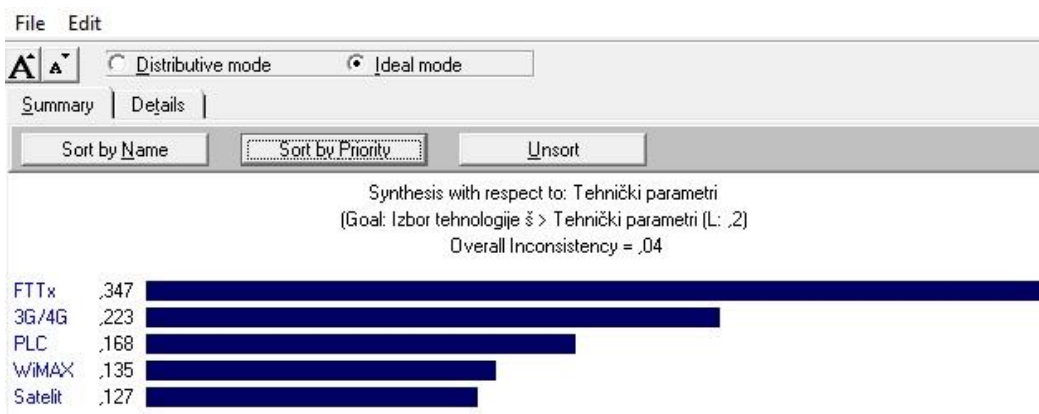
File Edit

A A Distributive mode Ideal mode

Summary Details

Sort by Name Sort by Priority Unsort

Synthesis with respect to: Tehnički parametri
(Goal: Izbor tehnologije š > Tehnički parametri (L: ,2)
Overall Inconsistency = ,04

| | |
|---|---|
| FTTx | ,347 |
| 3G/4G | ,223 |
| PLC | ,168 |
| WiMAX | ,135 |
| Satelit | ,127 |